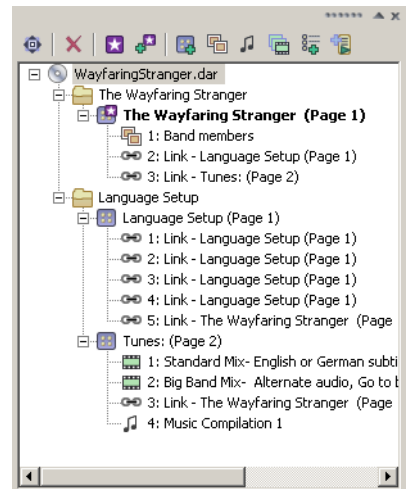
WayfaringStranger.dar
The Wayfaring Stranger
The Wayfaring Stranger (Page 1)
1: Band members
2: Link - Language Setup (Page 1)
3: Link - Tunes: (Page 2)
Language Setup
Language Setup (Page 1)
1: Link - Language Setup (Page 1)
2: Link - Language Setup (Page 1)
3: Link - Language Setup (Page 1)
4: Link - Language Setup (Page 1)
5: Link - The Wayfaring Stranger (Page
Tunes: (Page 2)
1: Standard Mix- English or German subti
2: Big Band Mix- Alternate audio, Go to b
3: Link - The Wayfaring Stranger (Page
4: Music Compilation 1